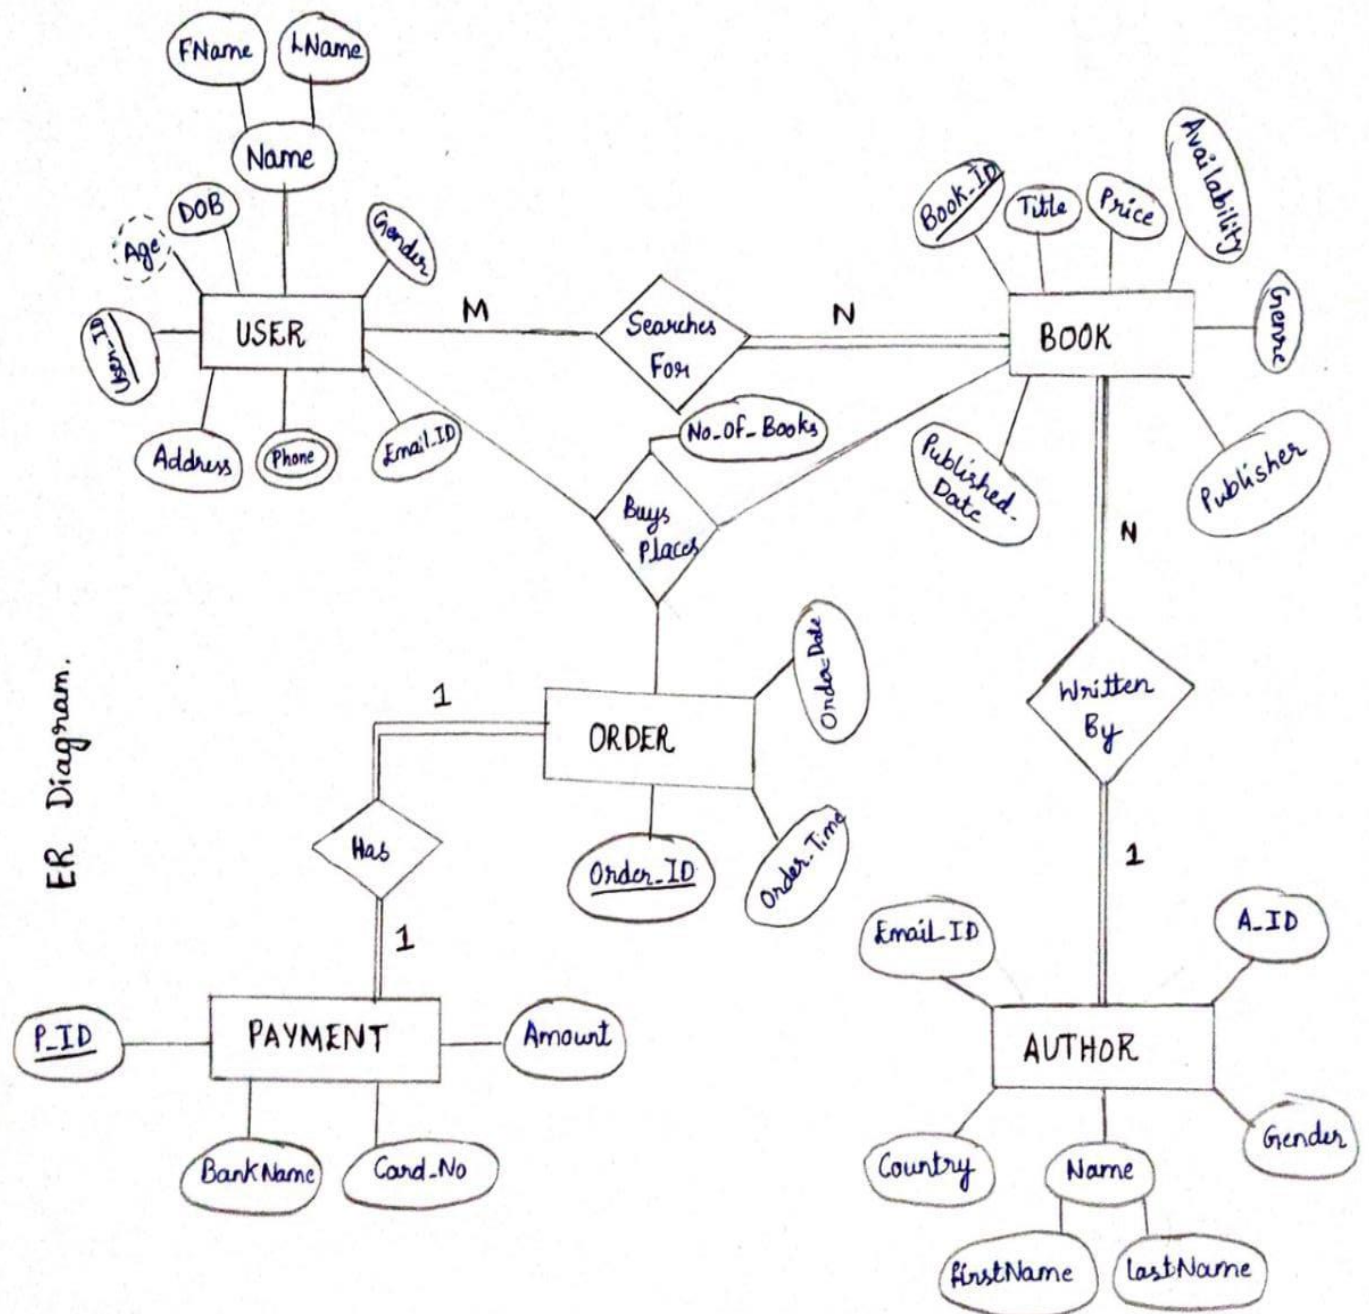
ER Diagram.

FName
LName
Name
DOB
Age
Gender
User_ID
USER
Address
Phone
Email.ID

M
Searches For
N

Book_ID
Title
Price
Availability
Genre
BOOK
Published Date
Publisher

No_Of_Books
Buys Places

N
Written By
1

1
ORDER
Order_Date
Order_ID
Order_Time

Has
1

P_ID
PAYMENT
Amount
BankName
Card_No

Email_ID
A_ID
AUTHOR
Country
Name
Gender
firstName
lastName